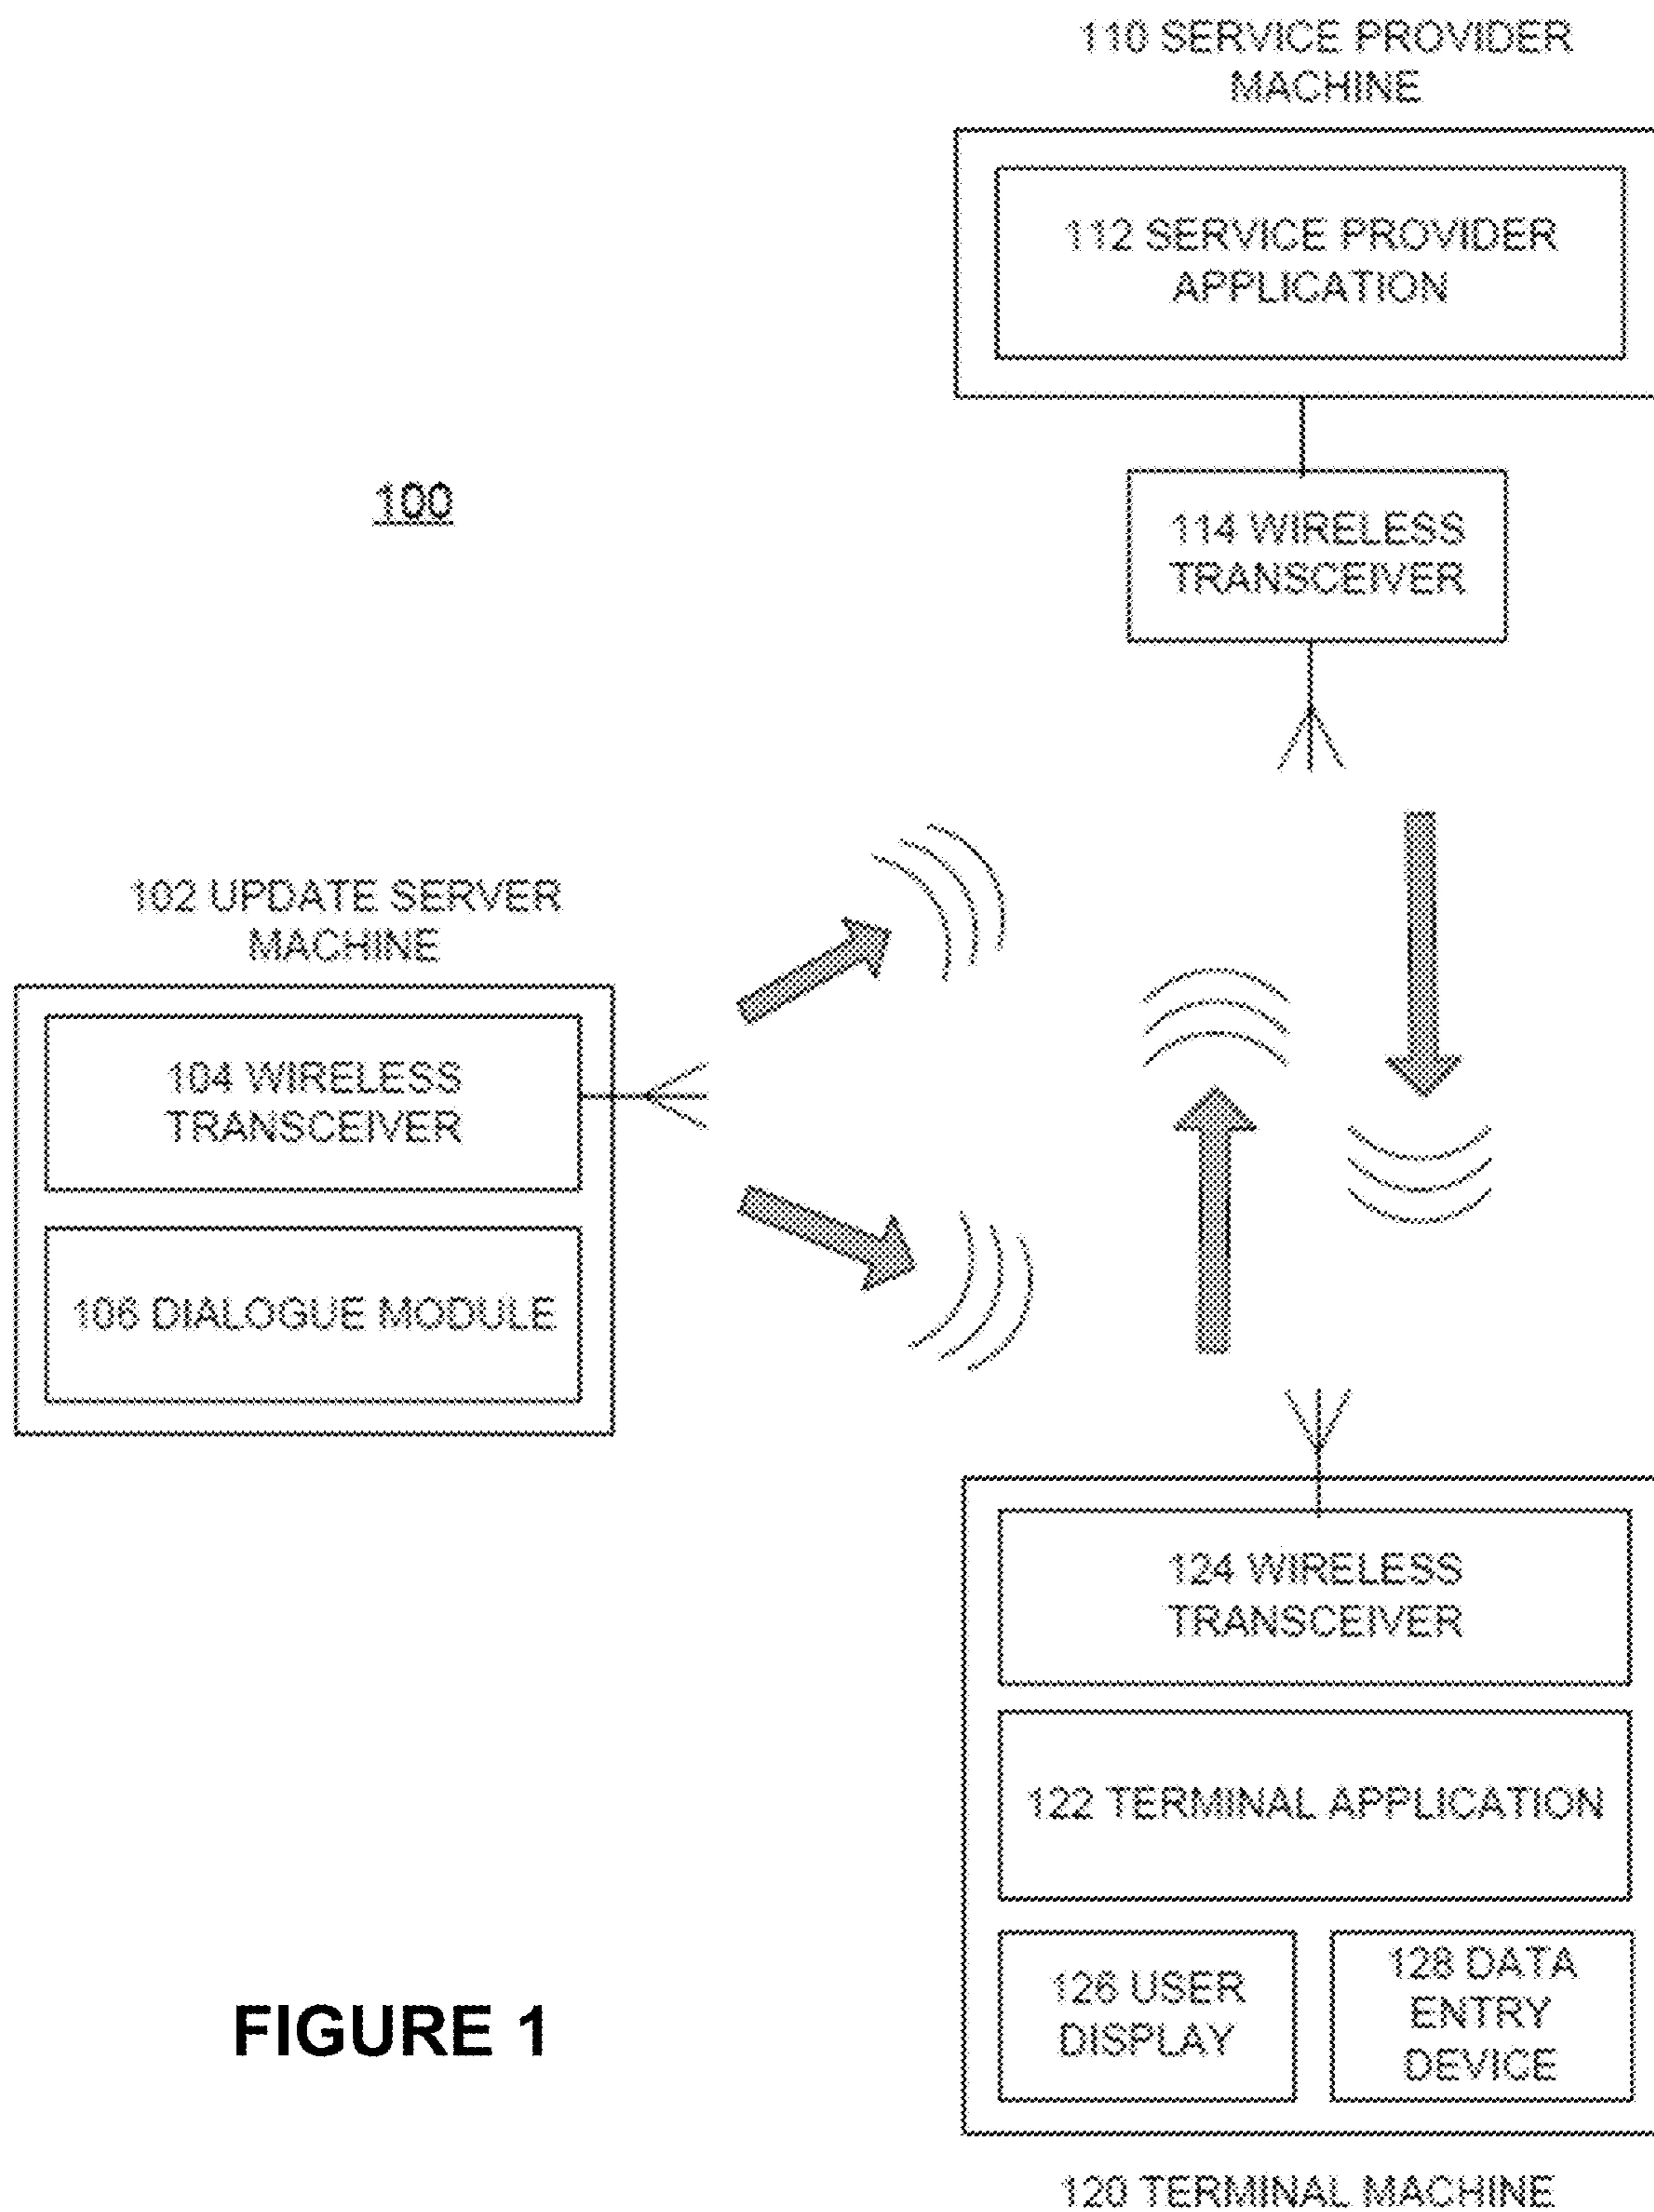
110 SERVICE PROVIDER MACHINE

112 SERVICE PROVIDER APPLICATION

100

114 WIRELESS TRANSCEIVER

102 UPDATE SERVER MACHINE

104 WIRELESS TRANSCEIVER

106 DIALOGUE MODULE

124 WIRELESS TRANSCEIVER

122 TERMINAL APPLICATION

126 USER DISPLAY

128 DATA ENTRY DEVICE

FIGURE 1

120 TERMINAL MACHINE